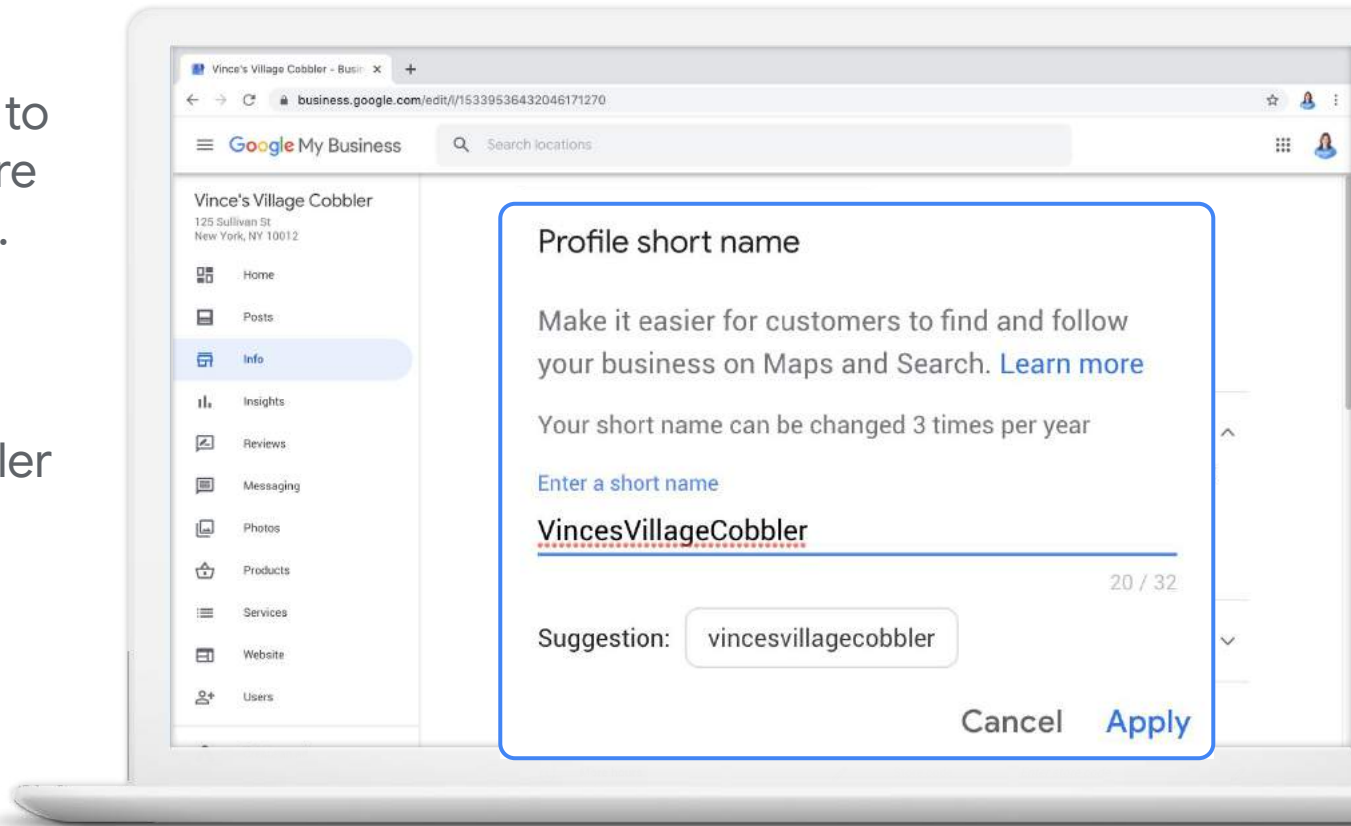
to
re
.

ler

Vince's Village Cobbler - Busi ×

business.google.com/edit/l/15339536432046171270

Google My Business

Search locations

Vince's Village Cobbler
125 Sullivan St
New York, NY 10012

Home
Posts
Info
Insights
Reviews
Messaging
Photos
Products
Services
Website
Users

Profile short name

Make it easier for customers to find and follow your business on Maps and Search. Learn more

Your short name can be changed 3 times per year

Enter a short name

VincesVillageCobbler

20 / 32

Suggestion: vincesvillagecobbler

Cancel Apply